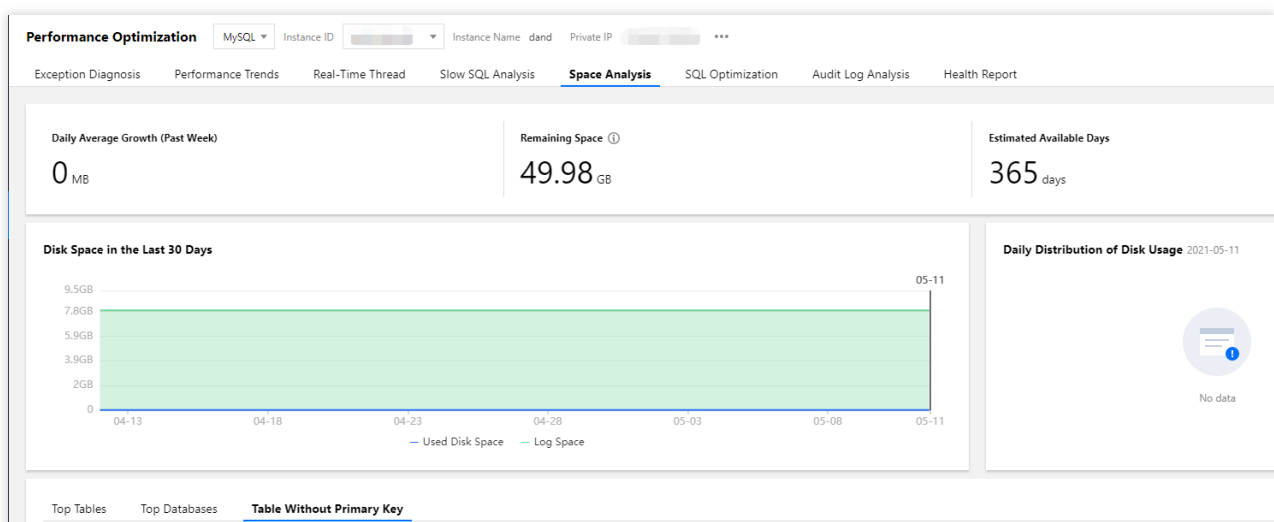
Performance Optimization MySQL Instance ID Instance Name dand Private IP •••

Exception Diagnosis Performance Trends Real-Time Thread Slow SQL Analysis Space Analysis SQL Optimization Audit Log Analysis Health Report

Daily Average Growth (Past Week)
0 MB

Remaining Space
49.98 GB

Estimated Available Days
365 days

Disk Space in the Last 30 Days

05-11

9.5GB
7.8GB
5.9GB
3.9GB
2GB
0

04-13 04-18 04-23 04-28 05-03 05-08 05-11

Used Disk Space Log Space

Daily Distribution of Disk Usage 2021-05-11

No data

Top Tables Top Databases Table Without Primary Key